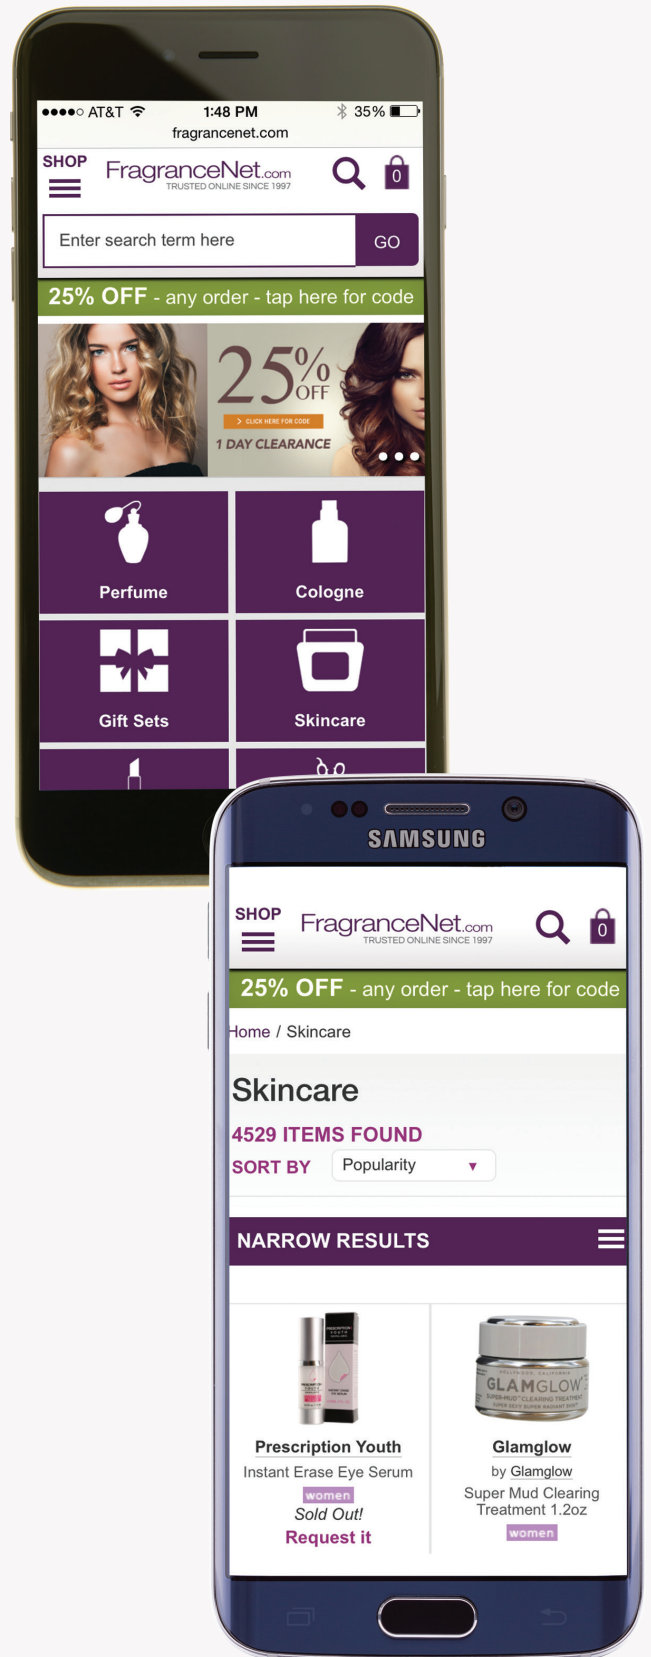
●●●●○ AT&T 1:48 PM 35%
fragrancenet.com

SHOP
FragranceNet.com
TRUSTED ONLINE SINCE 1997
0

Enter search term here
GO

25% OFF - any order - tap here for code

25% OFF
CLICK HERE FOR CODE
1 DAY CLEARANCE

Perfume
Cologne
Gift Sets
Skincare

SAMSUNG

SHOP
FragranceNet.com
TRUSTED ONLINE SINCE 1997
0

25% OFF - any order - tap here for code

Home / Skincare

Skincare

4529 ITEMS FOUND
SORT BY Popularity ▼

NARROW RESULTS

Prescription Youth
Instant Erase Eye Serum
women
Sold Out!
Request it

GLAMGLOW
Glamglow
by Glamglow
Super Mud Clearing Treatment 1.2oz
women